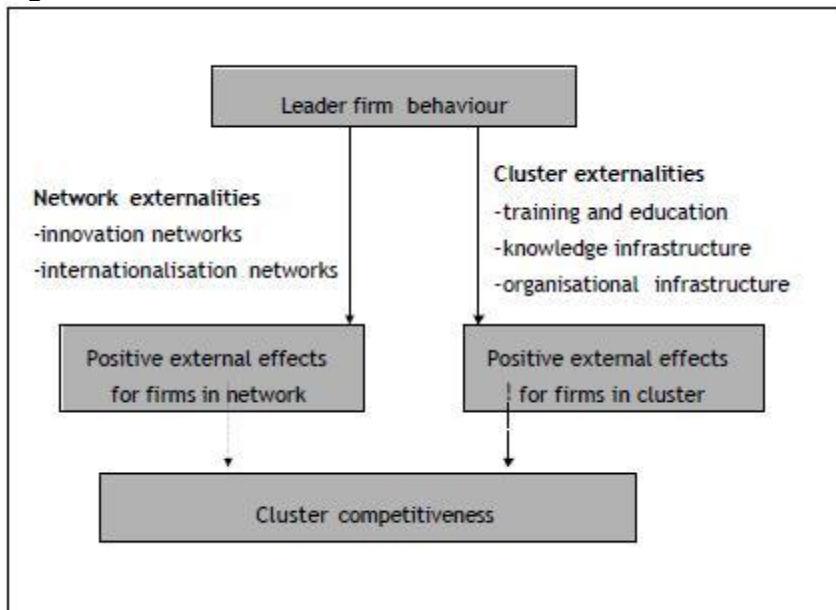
Leader firm behaviour

Network externalities
-innovation networks
-internationalisation networks

Cluster externalities
-training and education
-knowledge infrastructure
-organisational infrastructure

Positive external effects for firms in network

Positive external effects for firms in cluster

Cluster competitiveness